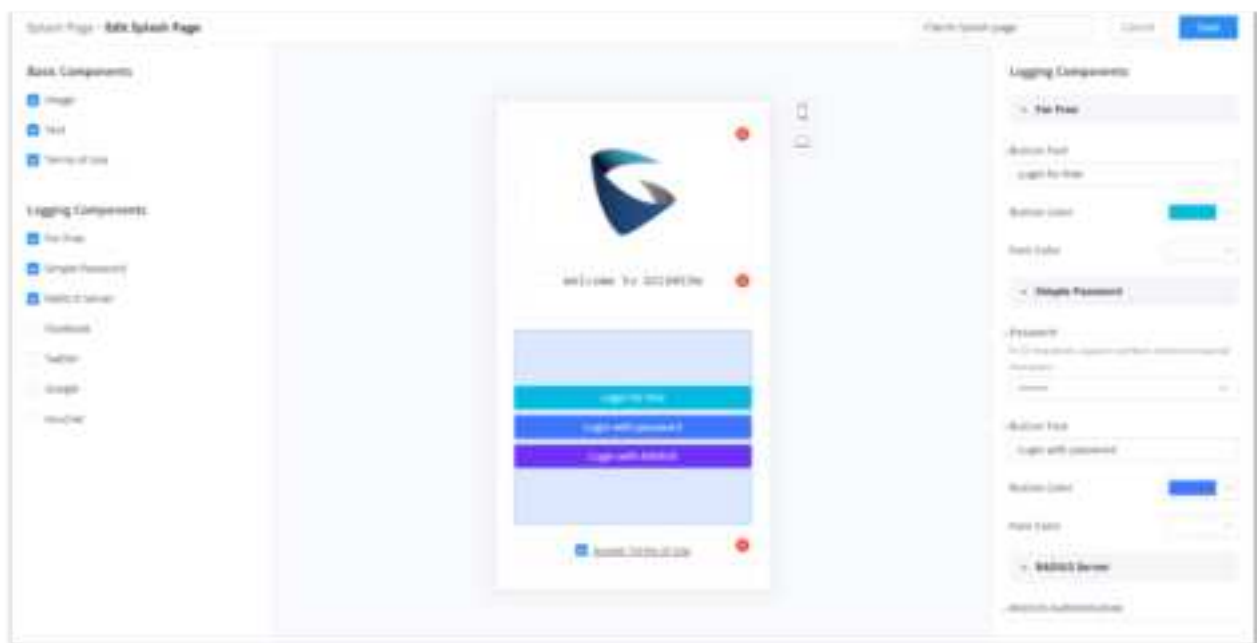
Splash Page · Edit Splash Page

Cancel

Save

Basic Components

Image

Text

Terms of Use

Logging Components

For Free

Simple Password

RADIUS Server

Facebook

Twitter

Google

Voucher

welcome to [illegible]

Login for free

Login with password

Login with RADIUS

Accept Terms of Use

Logging Components

For Free

Button Text

Login for free

Button Color

Font Color

Simple Password

Password

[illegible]

Button Text

Login with password

Button Color

Font Color

RADIUS Server

RADIUS Authentication